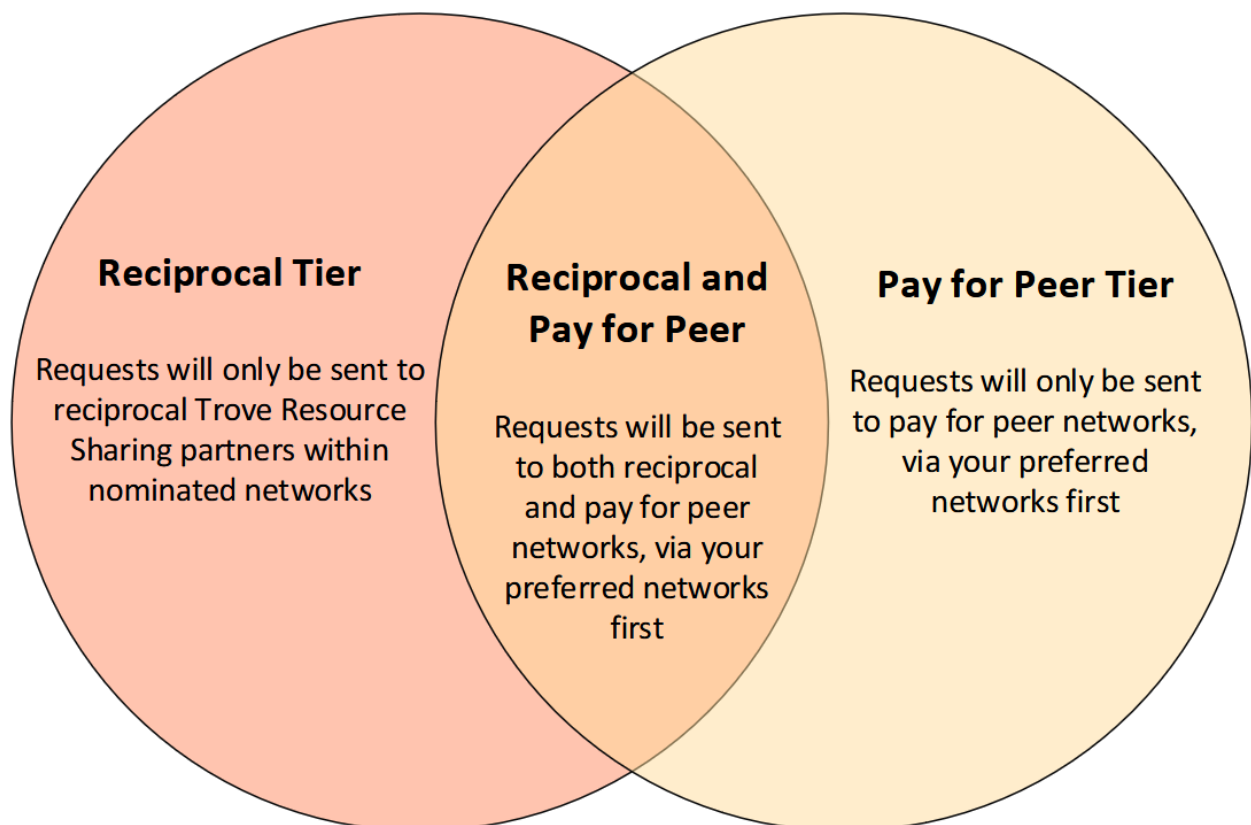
Reciprocal Tier

Requests will only be sent to reciprocal Trove Resource Sharing partners within nominated networks

Reciprocal and Pay for Peer

Requests will be sent to both reciprocal and pay for peer networks, via your preferred networks first

Pay for Peer Tier

Requests will only be sent to pay for peer networks, via your preferred networks first